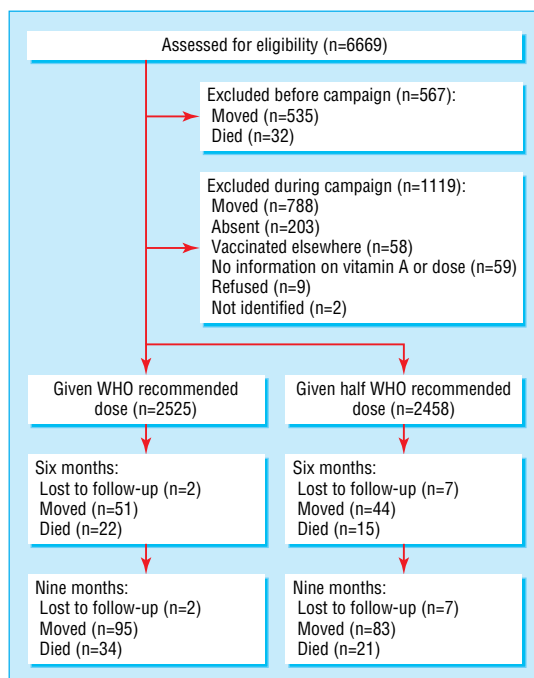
Assessed for eligibility (n=6669)

Excluded before campaign (n=567):
Moved (n=535)
Died (n=32)

Excluded during campaign (n=1119):
Moved (n=788)
Absent (n=203)
Vaccinated elsewhere (n=58)
No information on vitamin A or dose (n=59)
Refused (n=9)
Not identified (n=2)

Given WHO recommended dose (n=2525)

Six months:
Lost to follow-up (n=2)
Moved (n=51)
Died (n=22)

Nine months:
Lost to follow-up (n=2)
Moved (n=95)
Died (n=34)

Given half WHO recommended dose (n=2458)

Six months:
Lost to follow-up (n=7)
Moved (n=44)
Died (n=15)

Nine months:
Lost to follow-up (n=7)
Moved (n=83)
Died (n=21)